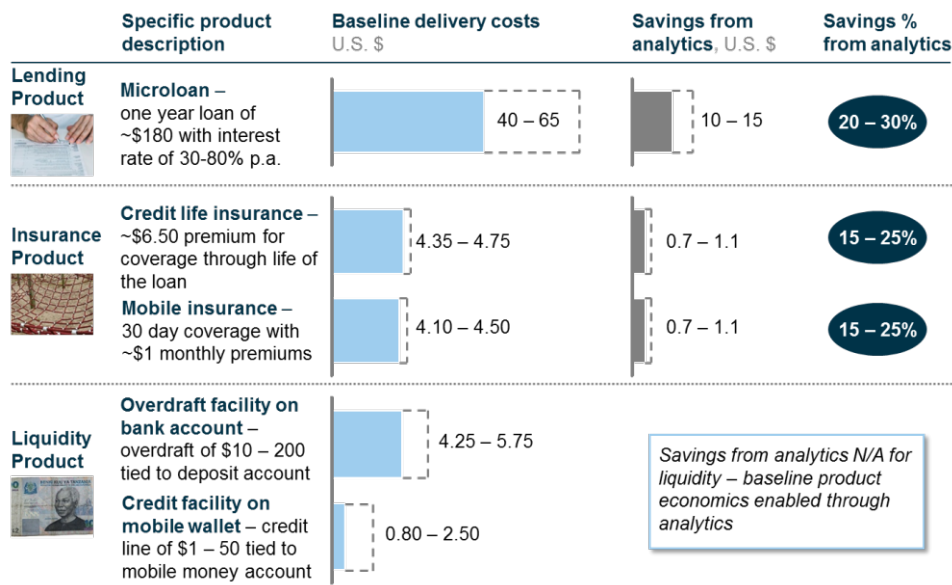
| | Specific product description | Baseline delivery costs U.S. $ | Savings from analytics, U.S. $ | Savings % from analytics |
|---|---|---|---|---|
| Lending Product | **Microloan** – one year loan of ~\$180 with interest rate of 30-80% p.a. | 40 – 65 | 10 – 15 | 20 – 30% |
| Insurance Product | **Credit life insurance** – ~\$6.50 premium for coverage through life of the loan | 4.35 – 4.75 | 0.7 – 1.1 | 15 – 25% |
| | **Mobile insurance** – 30 day coverage with ~\$1 monthly premiums | 4.10 – 4.50 | 0.7 – 1.1 | 15 – 25% |
| Liquidity Product | **Overdraft facility on bank account** – overdraft of \$10 – 200 tied to deposit account | 4.25 – 5.75 | | |
| | **Credit facility on mobile wallet** – credit line of \$1 – 50 tied to mobile money account | 0.80 – 2.50 | | |

Savings from analytics N/A for liquidity – baseline product economics enabled through analytics